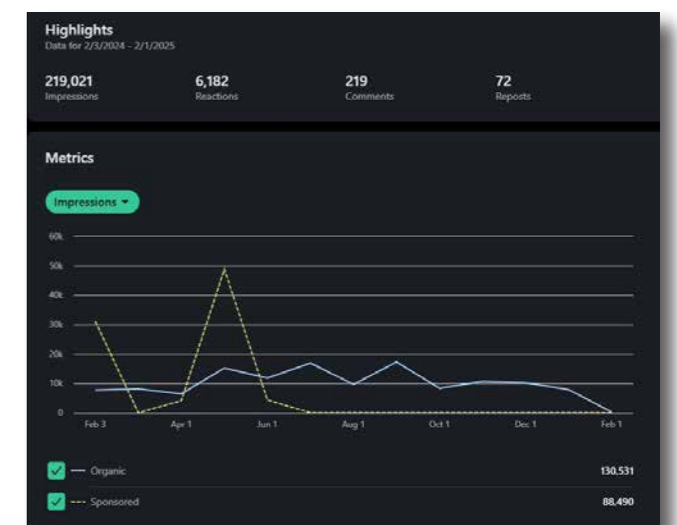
Highlights
Data for 2/3/2024 - 2/1/2025

219,021
Impressions

6,182
Reactions

219
Comments

72
Reposts

Metrics

Impressions ▾

60k
50k
40k
30k
20k
10k
0

Feb 3
Apr 1
Jun 1
Aug 1
Oct 1
Dec 1
Feb 1

Organic 130,531

Sponsored 88,490